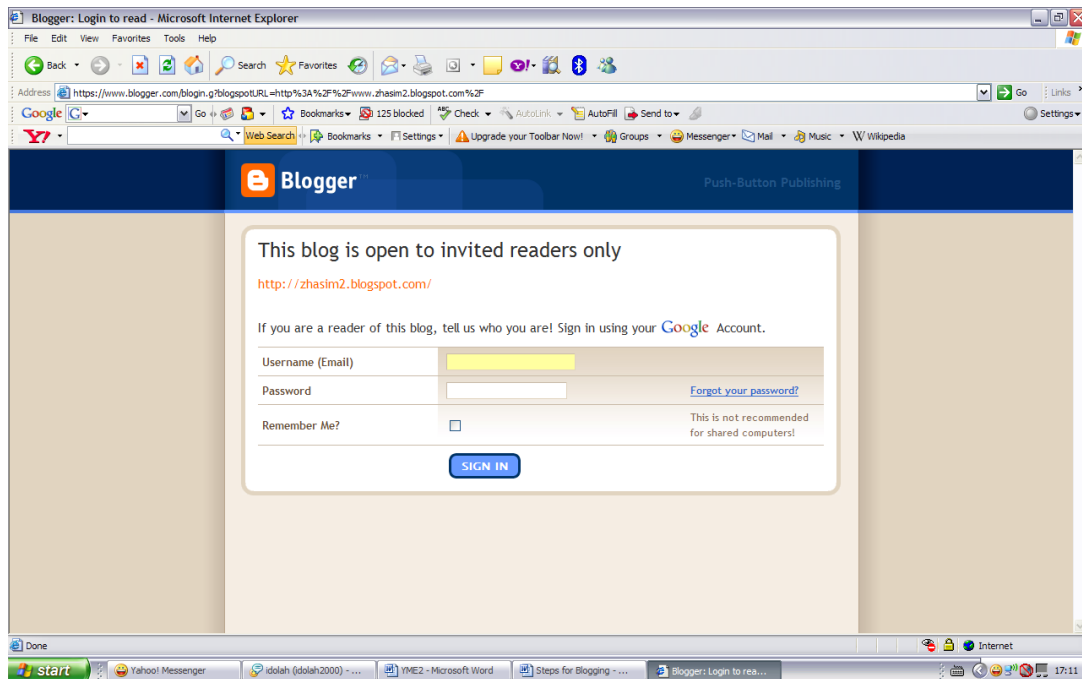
Blogger: Login to read - Microsoft Internet Explorer

File Edit View Favorites Tools Help

Back Search Favorites

Address https://www.blogger.com/blogin.g?blogspotURL=http%3A%2F%2Fwww.zhasim2.blogspot.com%2F Go Links

Google G Go Bookmarks 125 blocked Check AutoLink AutoFill Send to Settings

Y! Web Search Bookmarks Settings Upgrade your Toolbar Now! Groups Messenger Mail Music W Wikipedia

Blogger

Push-Button Publishing

This blog is open to invited readers only

http://zhasim2.blogspot.com/

If you are a reader of this blog, tell us who you are! Sign in using your Google Account.

| Username (Email) | | |
|---|---|---|
| Password | | Forgot your password? |
| Remember Me? | | This is not recommended for shared computers! |

SIGN IN

Done Internet

start Yahoo! Messenger idolah (idolah2000) - ... YME2 - Microsoft Word Steps for Blogging - ... Blogger: Login to rea... 17:11